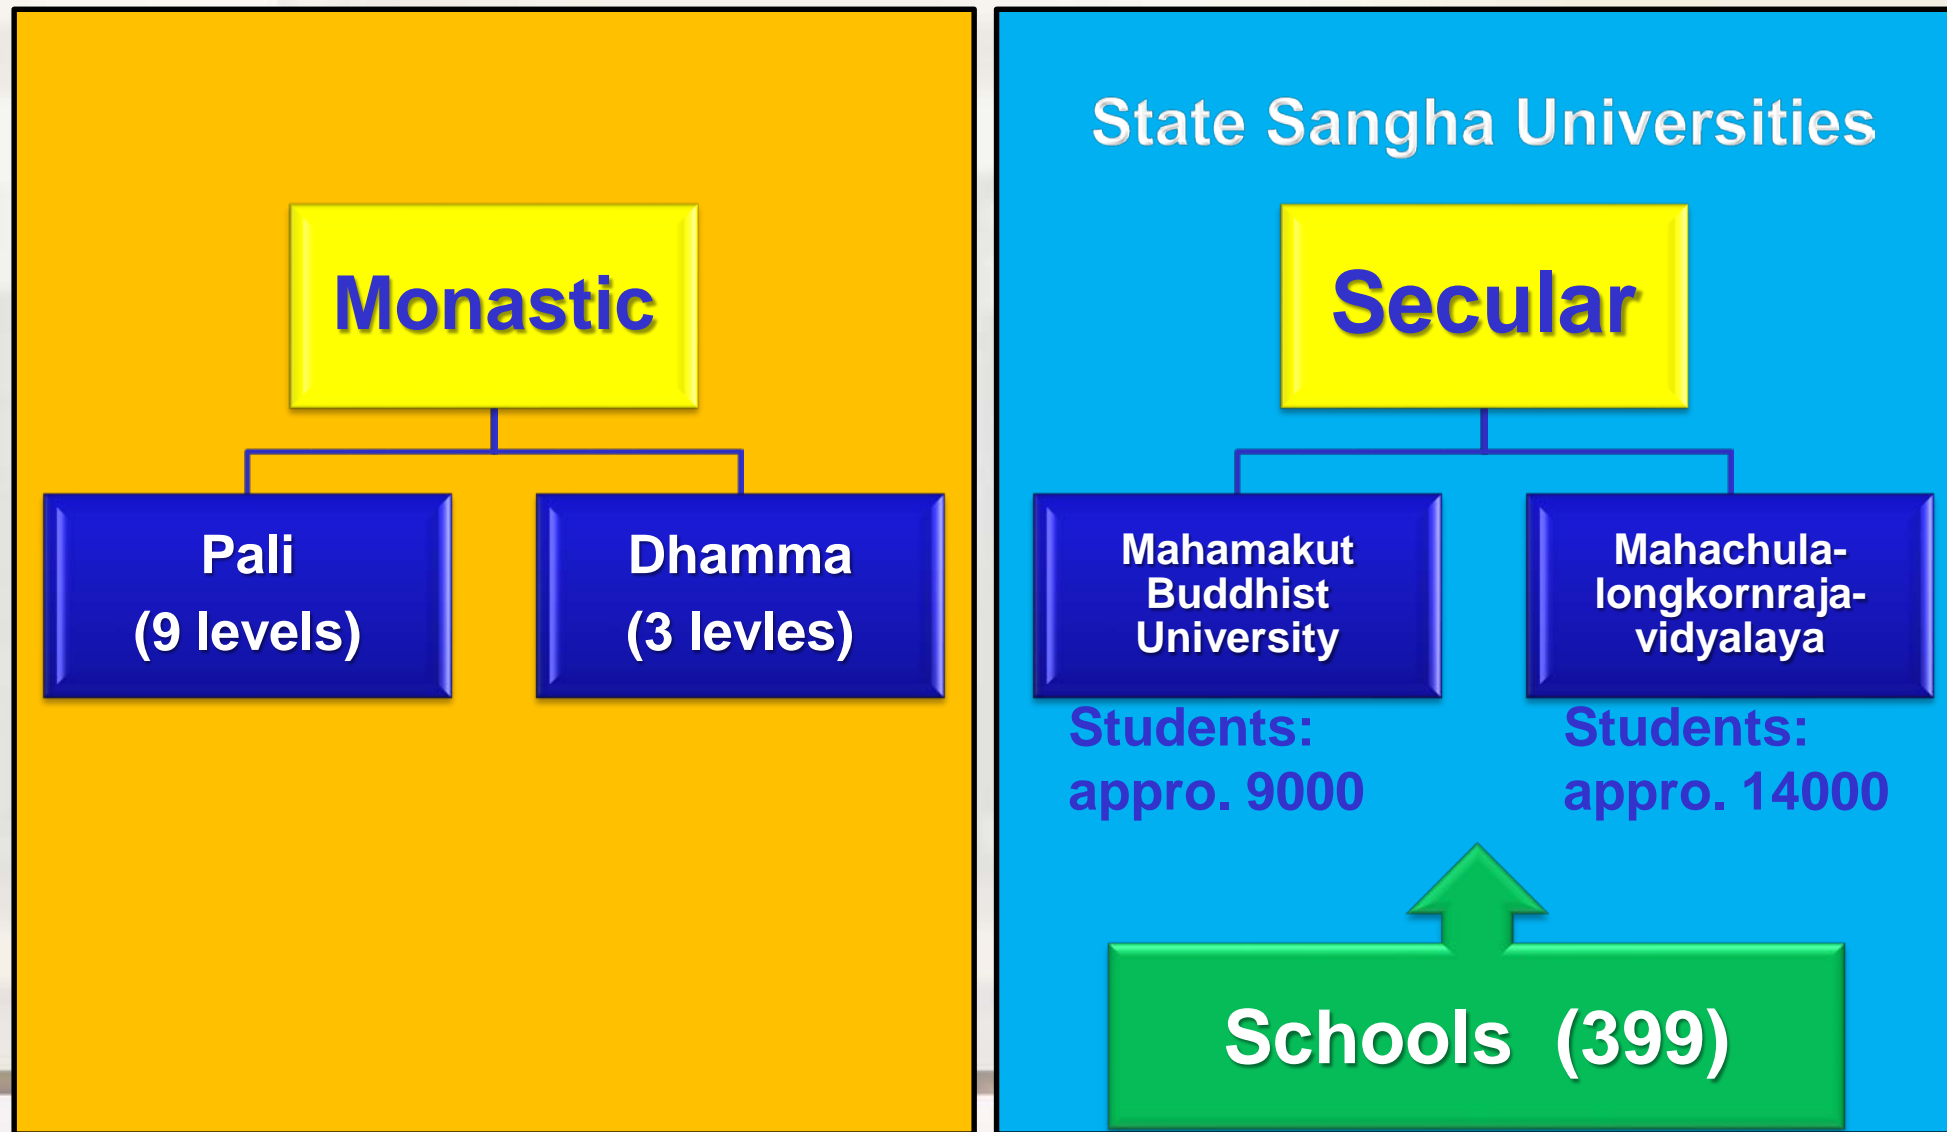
Monastic

Pali
(9 levels)

Dhamma
(3 levles)

State Sangha Universities

Secular

Mahamakut Buddhist University

Students: appro. 9000

Mahachulalongkornrajavidyalaya

Students: appro. 14000

Schools (399)